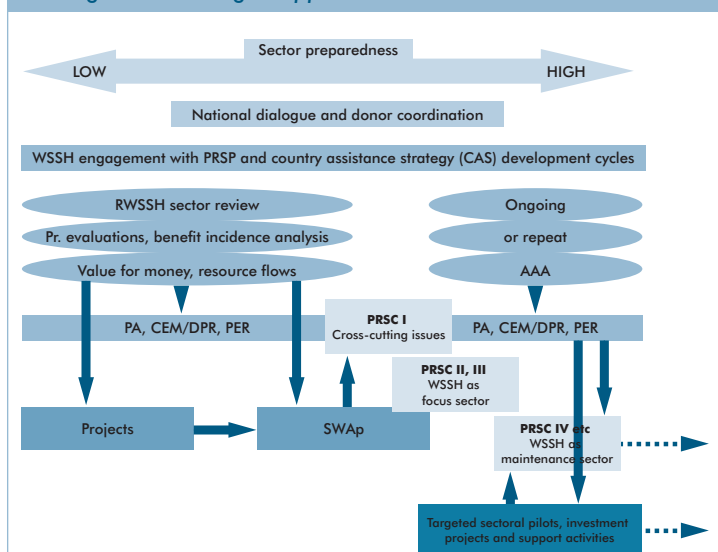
Sector preparedness

LOW

HIGH

National dialogue and donor coordination

WSSH engagement with PRSP and country assistance strategy (CAS) development cycles

RWSSH sector review

Pr. evaluations, benefit incidence analysis

Value for money, resource flows

Ongoing

or repeat

AAA

PA, CEM/DPR, PER

PRSC I
Cross-cutting issues

PA, CEM/DPR, PER

PRSC II, III
WSSH as
focus sector

Projects

SWAp

PRSC IV etc
WSSH as
maintenance sector

Targeted sectoral pilots, investment projects and support activities